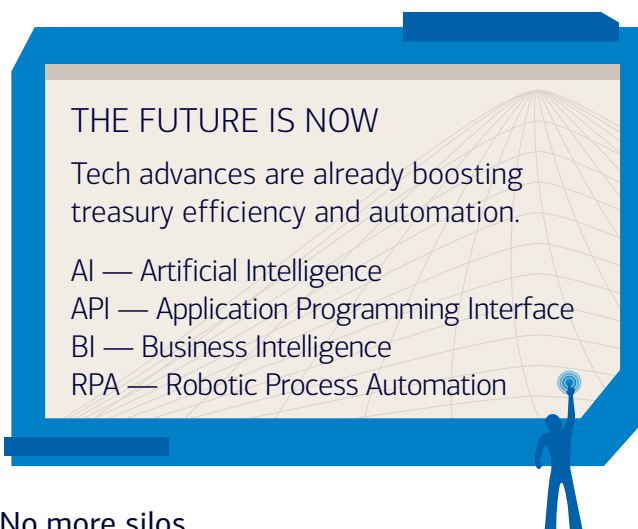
THE FUTURE IS NOW

Tech advances are already boosting treasury efficiency and automation.

AI — Artificial Intelligence
API — Application Programming Interface
BI — Business Intelligence
RPA — Robotic Process Automation

No more silos